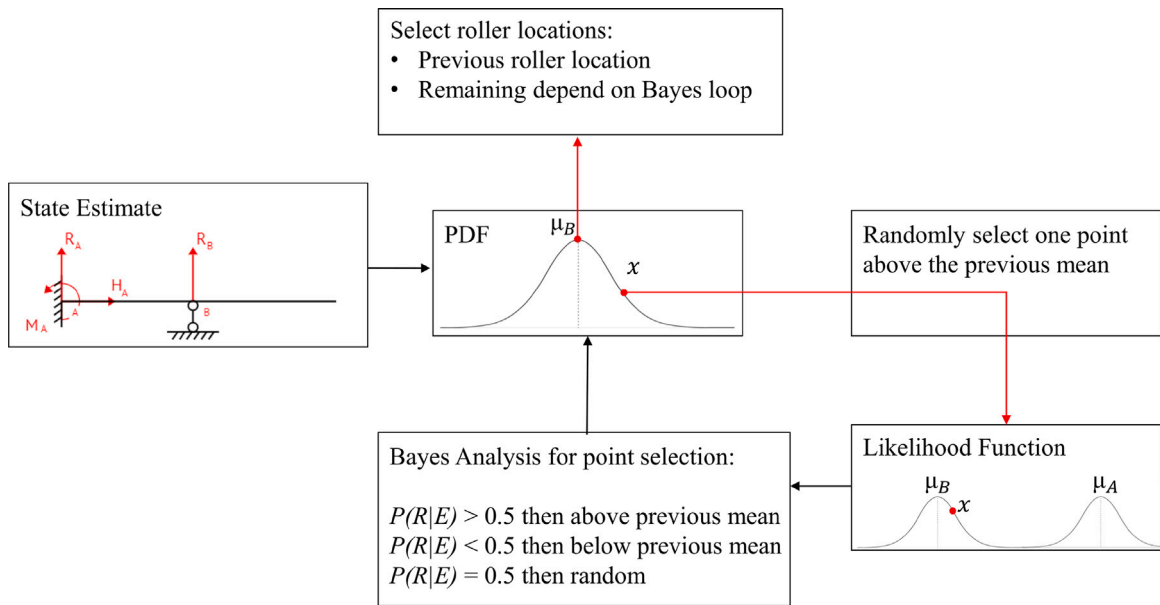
Select roller locations:
• Previous roller location
• Remaining depend on Bayes loop

State Estimate

$R_A$
$R_B$
$H_A$
$M_A$
A
B

PDF
$\mu_B$
$x$

Randomly select one point above the previous mean

Likelihood Function
$\mu_B$
$x$
$\mu_A$

Bayes Analysis for point selection:

$P(R|E) > 0.5$ then above previous mean
$P(R|E) < 0.5$ then below previous mean
$P(R|E) = 0.5$ then random